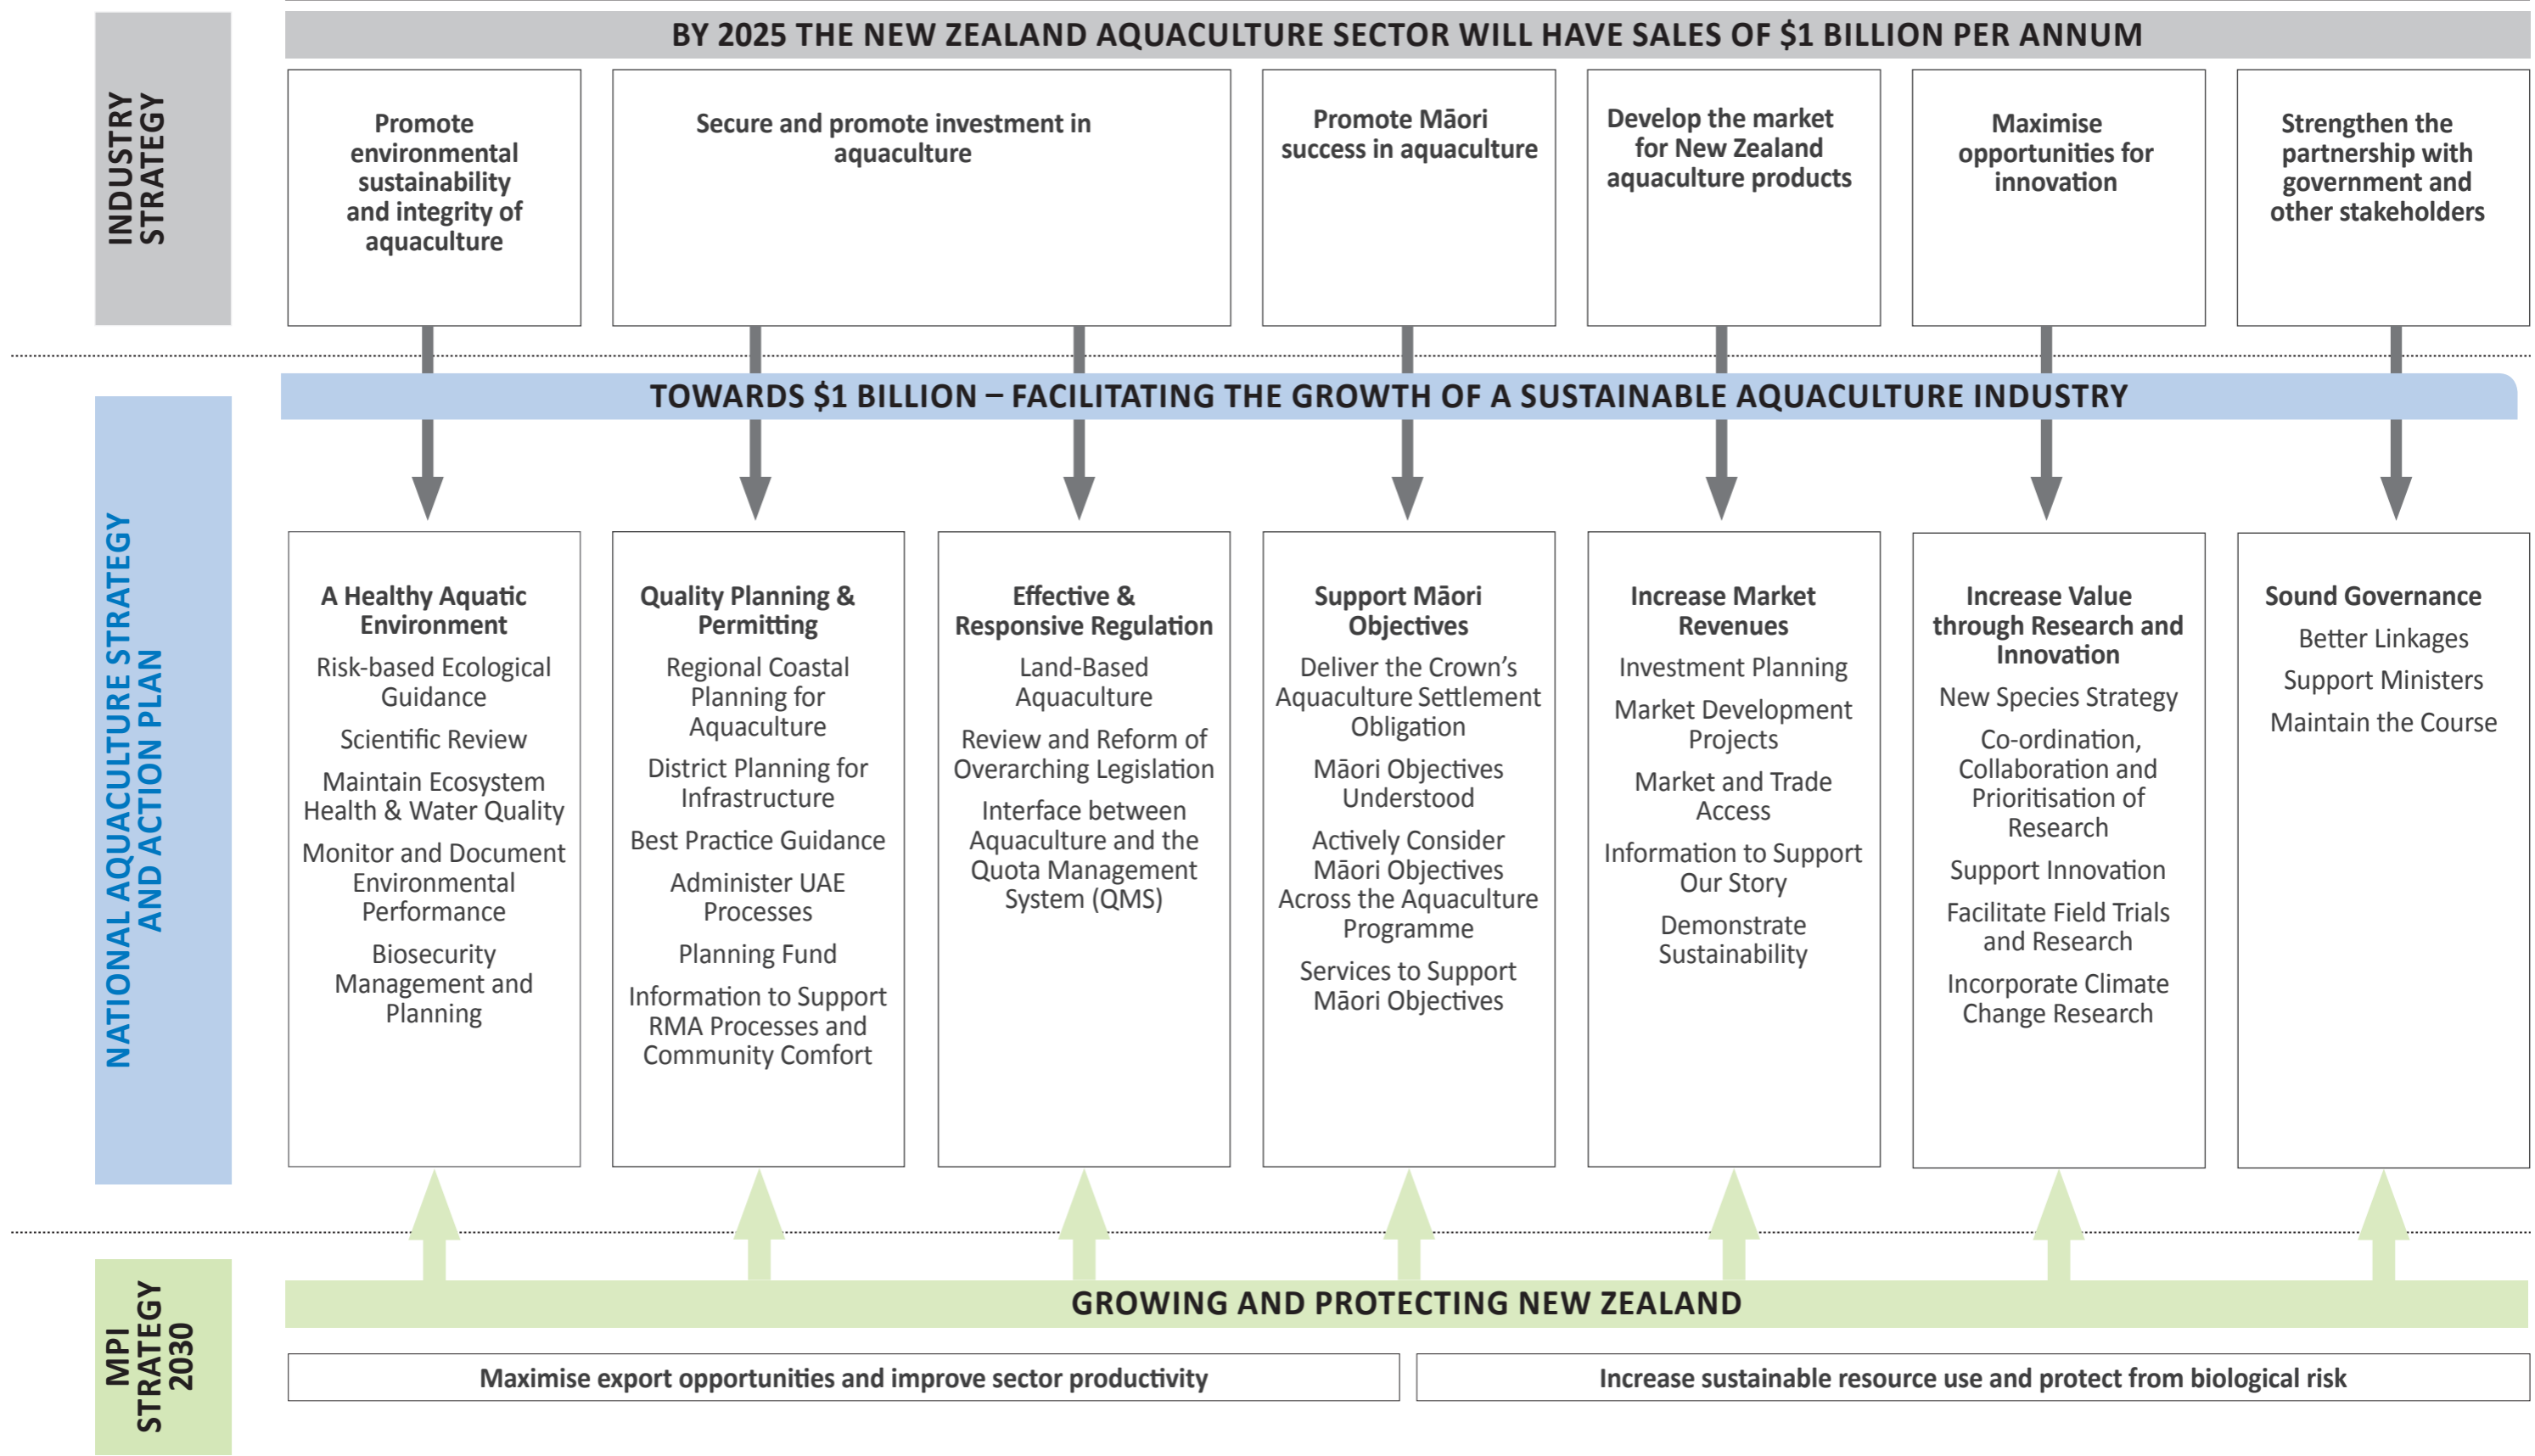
INDUSTRY STRATEGY

BY 2025 THE NEW ZEALAND AQUACULTURE SECTOR WILL HAVE SALES OF $1 BILLION PER ANNUM

Promote environmental sustainability and integrity of aquaculture

Secure and promote investment in aquaculture

Promote Māori success in aquaculture

Develop the market for New Zealand aquaculture products

Maximise opportunities for innovation

Strengthen the partnership with government and other stakeholders

NATIONAL AQUACULTURE STRATEGY AND ACTION PLAN

TOWARDS $1 BILLION – FACILITATING THE GROWTH OF A SUSTAINABLE AQUACULTURE INDUSTRY

A Healthy Aquatic Environment
Risk-based Ecological Guidance
Scientific Review
Maintain Ecosystem Health & Water Quality
Monitor and Document Environmental Performance
Biosecurity Management and Planning

Quality Planning & Permitting
Regional Coastal Planning for Aquaculture
District Planning for Infrastructure
Best Practice Guidance
Administer UAE Processes
Planning Fund
Information to Support RMA Processes and Community Comfort

Effective & Responsive Regulation
Land-Based Aquaculture
Review and Reform of Overarching Legislation
Interface between Aquaculture and the Quota Management System (QMS)

Support Māori Objectives
Deliver the Crown's Aquaculture Settlement Obligation
Māori Objectives Understood
Actively Consider Māori Objectives Across the Aquaculture Programme
Services to Support Māori Objectives

Increase Market Revenues
Investment Planning
Market Development Projects
Market and Trade Access
Information to Support Our Story
Demonstrate Sustainability

Increase Value through Research and Innovation
New Species Strategy
Co-ordination, Collaboration and Prioritisation of Research
Support Innovation
Facilitate Field Trials and Research
Incorporate Climate Change Research

Sound Governance
Better Linkages
Support Ministers
Maintain the Course

MPI STRATEGY 2030

GROWING AND PROTECTING NEW ZEALAND

Maximise export opportunities and improve sector productivity

Increase sustainable resource use and protect from biological risk